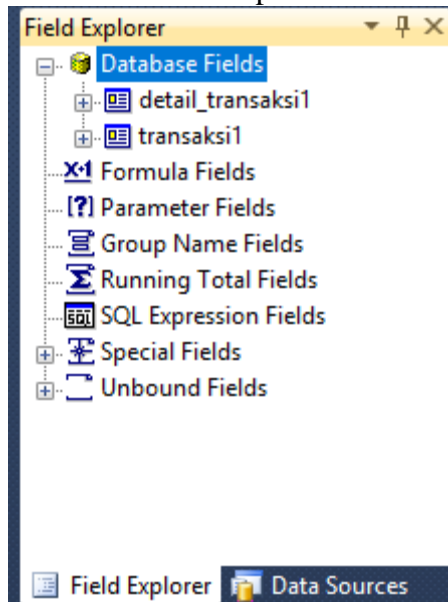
Field Explorer

Database Fields

detail_transaksi1

transaksi1

Formula Fields

Parameter Fields

Group Name Fields

Running Total Fields

SQL Expression Fields

Special Fields

Unbound Fields

Field Explorer

Data Sources